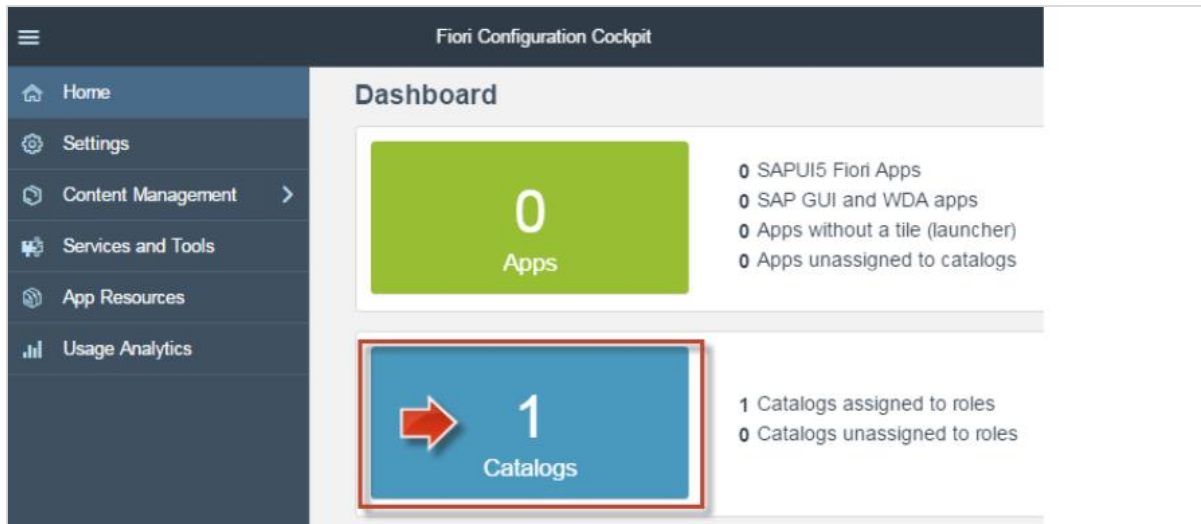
Fiori Configuration Cockpit

Home
Settings
Content Management
Services and Tools
App Resources
Usage Analytics

Dashboard

0
Apps

0 SAPUI5 Fiori Apps
0 SAP GUI and WDA apps
0 Apps without a tile (launcher)
0 Apps unassigned to catalogs

1
Catalogs

1 Catalogs assigned to roles
0 Catalogs unassigned to roles